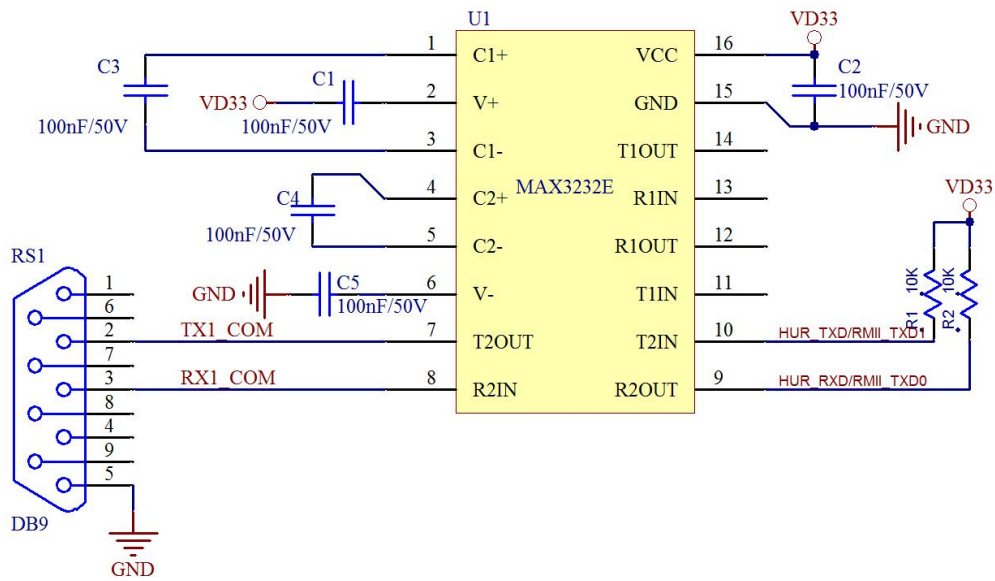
U1

C3
100nF/50V

VD33
C1
100nF/50V

1 C1+
2 V+
3 C1-
4 C2+
5 C2-
6 V-
7 T2OUT
8 R2IN

MAX3232E

VCC 16
GND 15
T1OUT 14
R1IN 13
R1OUT 12
T1IN 11
T2IN 10
R2OUT 9

VD33
C2
100nF/50V
GND

C4
100nF/50V

VD33
10K
10K
R1
R2

RS1
1
6
2
7
3
8
4
9
5
DB9

GND
C5
100nF/50V

TX1_COM
RX1_COM

HUR_TXD/RMII_TXD1
HUR_RXD/RMII_TXD0

GND